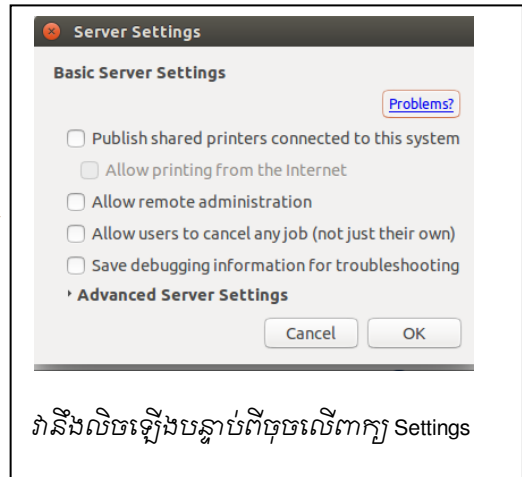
Server Settings

Basic Server Settings

Problems?

Publish shared printers connected to this system

Allow printing from the Internet

Allow remote administration

Allow users to cancel any job (not just their own)

Save debugging information for troubleshooting

Advanced Server Settings

Cancel

OK

វានឹងលិចឡើងបន្ទាប់ពីចុចលើពាក្យ Settings